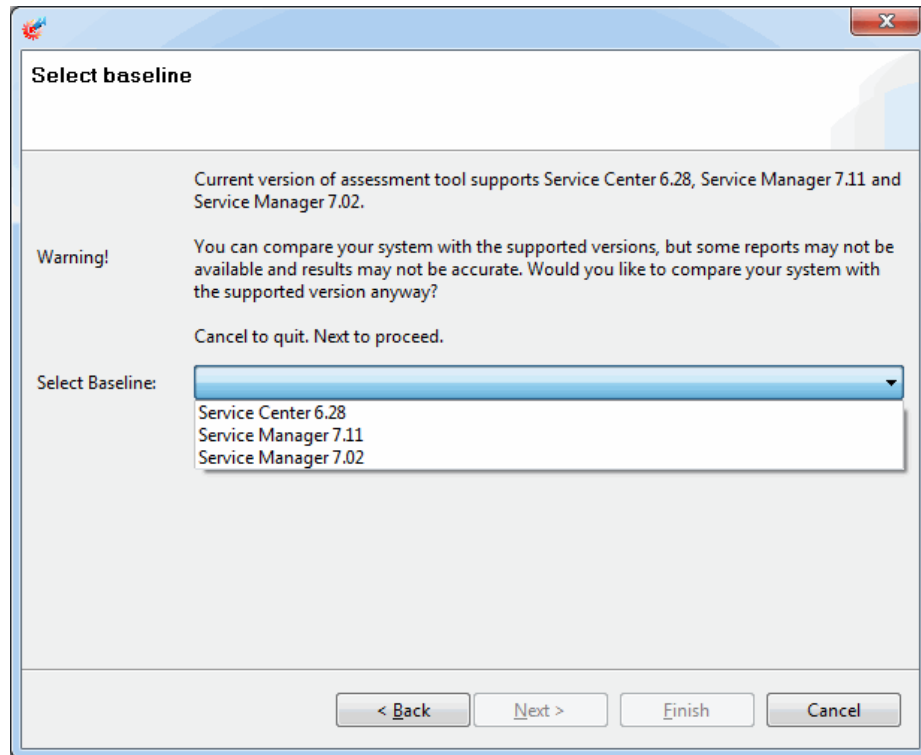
Select baseline

Current version of assessment tool supports Service Center 6.28, Service Manager 7.11 and Service Manager 7.02.

Warning!

You can compare your system with the supported versions, but some reports may not be available and results may not be accurate. Would you like to compare your system with the supported version anyway?

Cancel to quit. Next to proceed.

Select Baseline:

Service Center 6.28
Service Manager 7.11
Service Manager 7.02

< Back
Next >
Finish
Cancel